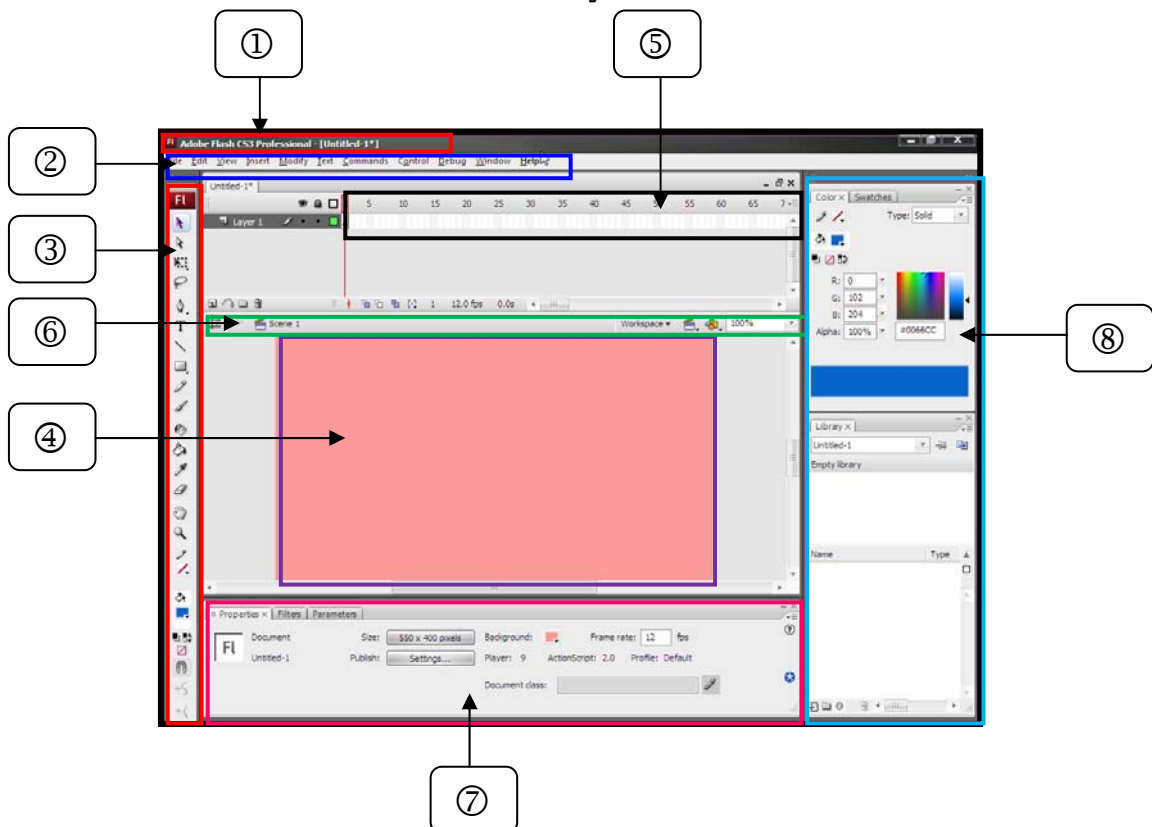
①

⑤

②

③

⑥

④

⑧

⑦

Adobe Flash CS3 Professional - [Untitled-1*]

File Edit View Insert Modify Text Commands Control Debug Window Help

Untitled-1*

Layer 1

5 10 15 20 25 30 35 40 45 50 55 60 65

1 12.0 fps 0.0s

Scene 1

Workspace ▾ 100%

Properties × Filters Parameters

Document

Untitled-1

Size: 550 x 400 pixels

Publish: Settings...

Background:

Frame rate: 12 fps

Player: 9 ActionScript: 2.0 Profile: Default

Document class:

Color × Swatches

Type: Solid

R: 0

G: 102

B: 204

Alpha: 100%

#0066CC

Library ×

Untitled-1

Empty library

Name Type